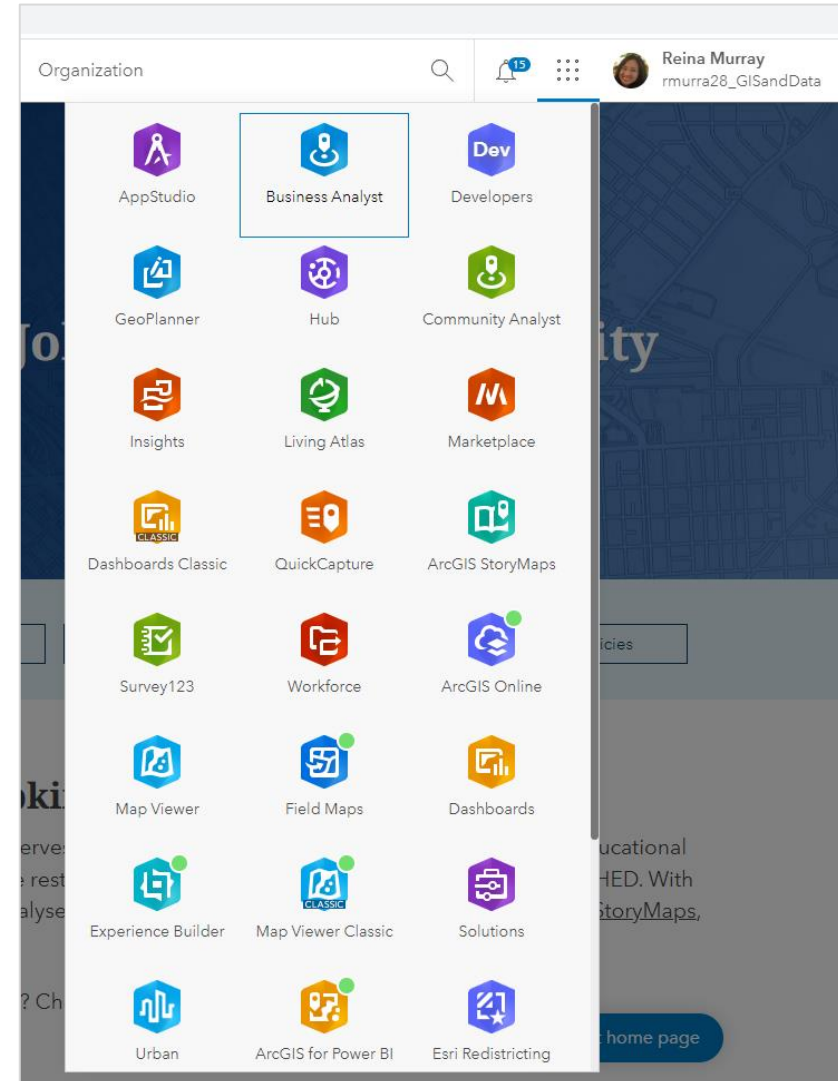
Organization

15

Reina Murray
rmurra28_GISandData

AppStudio

Business Analyst

Dev

Developers

GeoPlanner

Hub

Community Analyst

Insights

Living Atlas

Marketplace

CLASSIC

Dashboards Classic

QuickCapture

ArcGIS StoryMaps

Survey123

Workforce

ArcGIS Online

Map Viewer

Field Maps

Dashboards

Experience Builder

CLASSIC

Map Viewer Classic

Solutions

Urban

ArcGIS for Power BI

Esri Redistricting

Jo

ity

icies

oki

erves

ucational

rest

HED. With

alyse

StoryMaps,

? Ch

home page